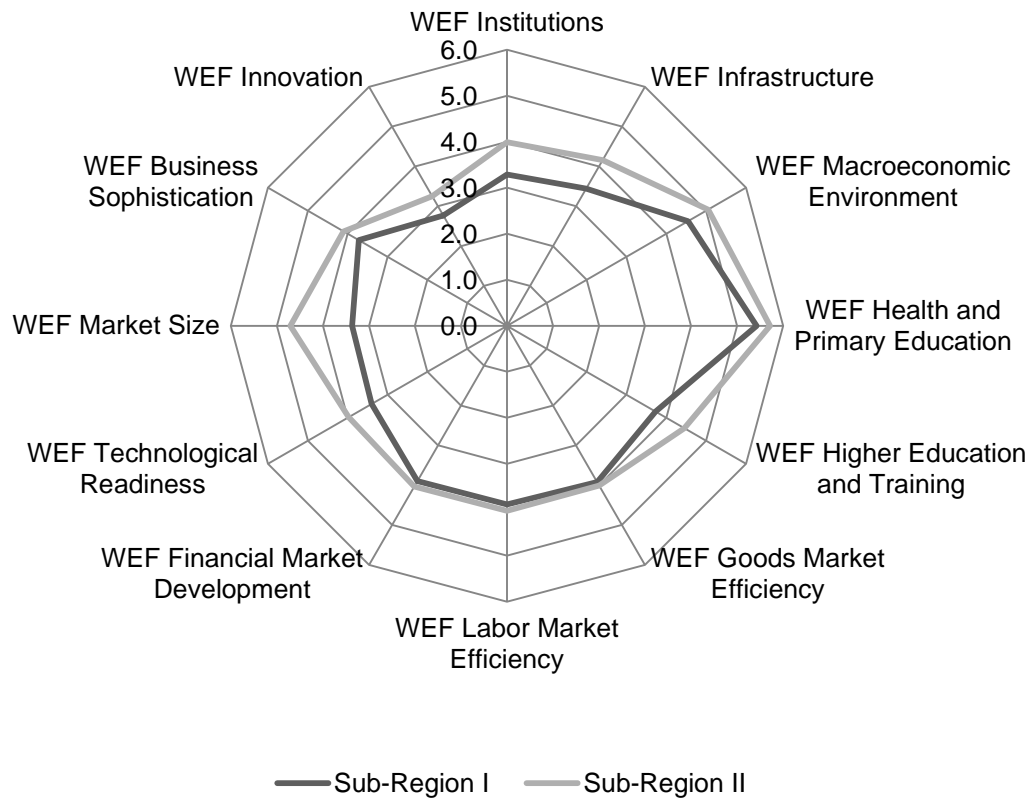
WEF Institutions
6.0
5.0
4.0
3.0
2.0
1.0
0.0
WEF Infrastructure
WEF Macroeconomic Environment
WEF Health and Primary Education
WEF Higher Education and Training
WEF Goods Market Efficiency
WEF Labor Market Efficiency
WEF Financial Market Development
WEF Technological Readiness
WEF Market Size
WEF Business Sophistication
WEF Innovation

Sub-Region I
Sub-Region II